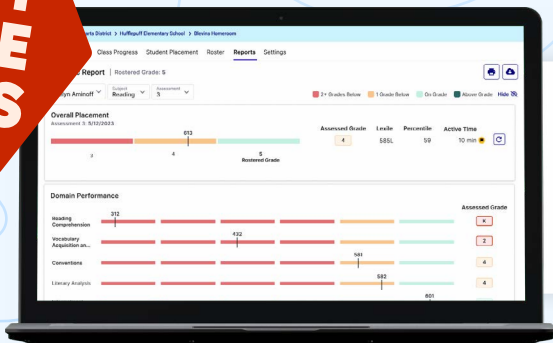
T
E
S

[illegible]rta District > Hufflepuff Elementary School > Blevins Homeroom

Class Progress Student Placement Roster Reports Settings

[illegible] Report | Rostered Grade: 5

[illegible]lyn Aminoff Subject Reading Assessment 3

2+ Grades Below 1 Grade Below On Grade Above Grade Hide

Overall Placement
Assessment 3: 5/12/2023

613

3 4 5 Rostered Grade

Assessed Grade 4
Lexile 585L
Percentile 59
Active Time 10 min

Domain Performance

Assessed Grade

Reading Comprehension 312 K

Vocabulary Acquisition an... 432 2

Conventions 581 4

Literary Analysis 582 4

601